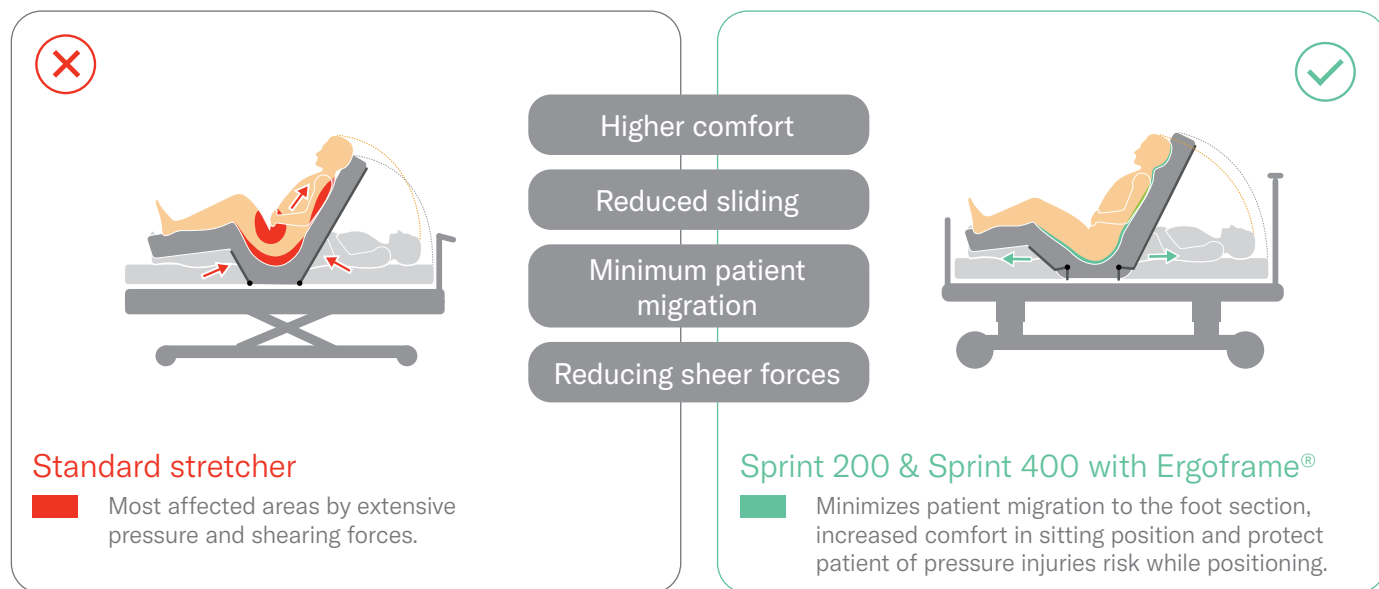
Higher comfort

Reduced sliding

Minimum patient migration

Reducing sheer forces

Standard stretcher

Most affected areas by extensive pressure and shearing forces.

Sprint 200 & Sprint 400 with Ergoframe®

Minimizes patient migration to the foot section, increased comfort in sitting position and protect patient of pressure injuries risk while positioning.